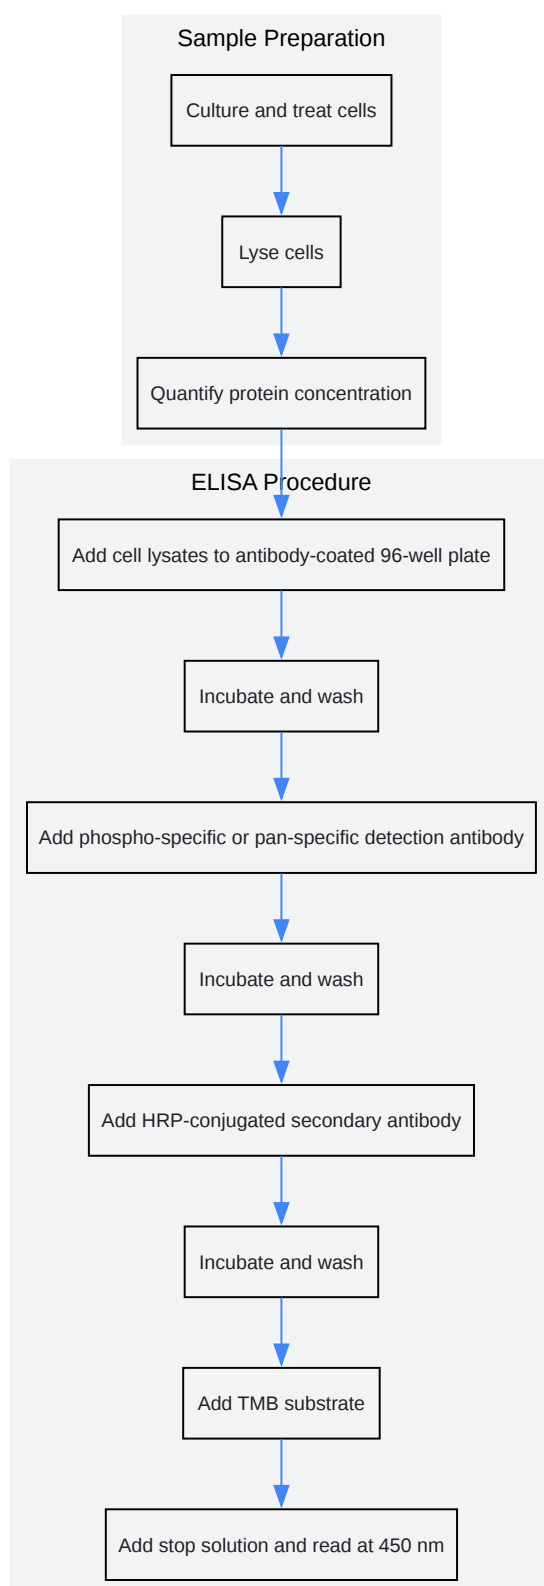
Sample Preparation

Culture and treat cells

Lyse cells

Quantify protein concentration

ELISA Procedure

Add cell lysates to antibody-coated 96-well plate

Incubate and wash

Add phospho-specific or pan-specific detection antibody

Incubate and wash

Add HRP-conjugated secondary antibody

Incubate and wash

Add TMB substrate

Add stop solution and read at 450 nm